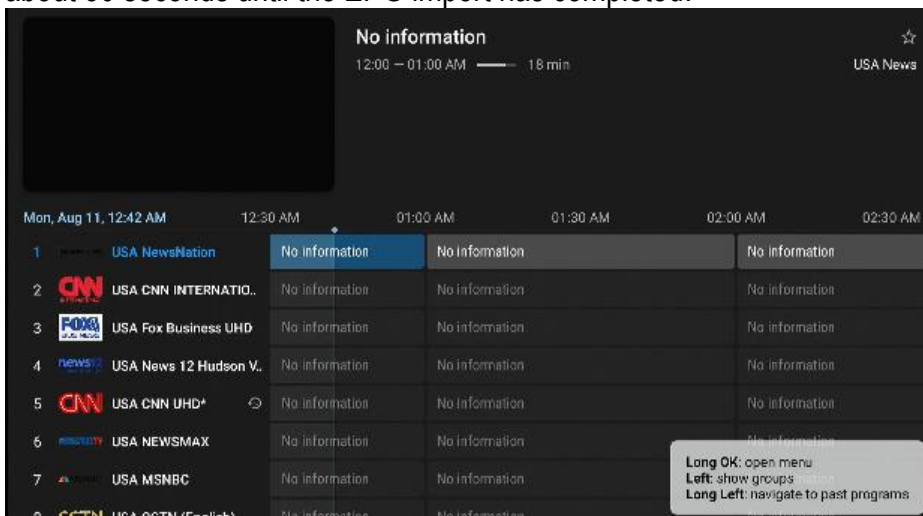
about 60 seconds until the EPG import has completed.

No information
12:00 – 01:00 AM 18 min
USA News

Mon, Aug 11, 12:42 AM 12:30 AM 01:00 AM 01:30 AM 02:00 AM 02:30 AM

1 USA NewsNation No information No information No information
2 CNN USA CNN INTERNATIO.. No information No information No information
3 FOX USA Fox Business UHD No information No information No information
4 news12 USA News 12 Hudson V.. No information No information No information
5 CNN USA CNN UHD* No information No information No information
6 USA NEWSMAX No information No information No information
7 USA MSNBC No information No information
8 CGTN USA CGTN (English) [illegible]

Long OK: open menu
Left: show groups
Long Left: navigate to past programs